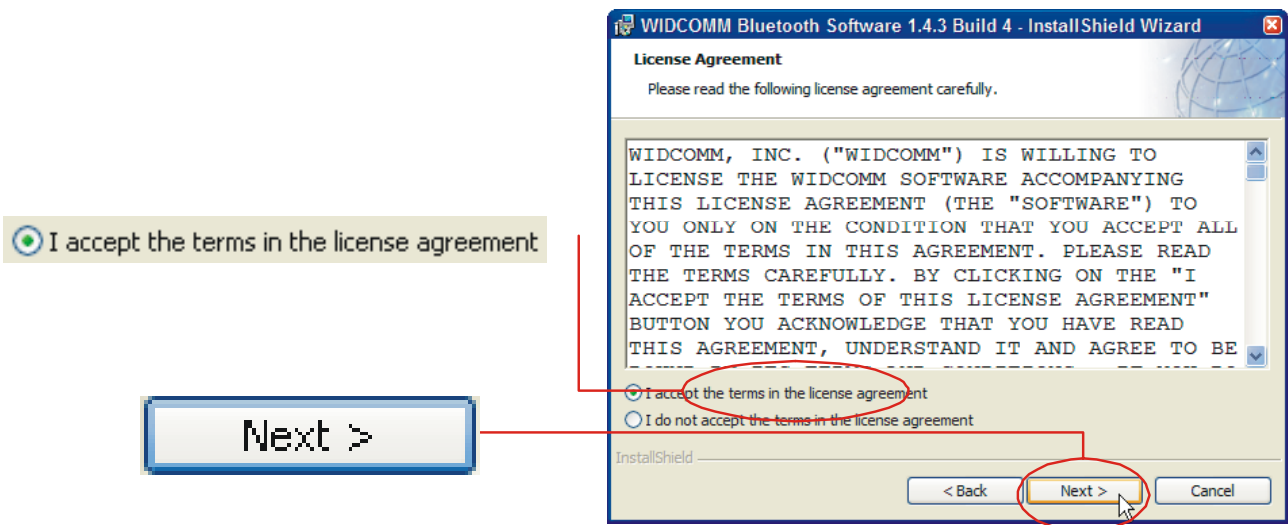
I accept the terms in the license agreement

Next >

WIDCOMM Bluetooth Software 1.4.3 Build 4 - InstallShield Wizard

License Agreement

Please read the following license agreement carefully.

WIDCOMM, INC. ("WIDCOMM") IS WILLING TO LICENSE THE WIDCOMM SOFTWARE ACCOMPANYING THIS LICENSE AGREEMENT (THE "SOFTWARE") TO YOU ONLY ON THE CONDITION THAT YOU ACCEPT ALL OF THE TERMS IN THIS AGREEMENT. PLEASE READ THE TERMS CAREFULLY. BY CLICKING ON THE "I ACCEPT THE TERMS OF THIS LICENSE AGREEMENT" BUTTON YOU ACKNOWLEDGE THAT YOU HAVE READ THIS AGREEMENT, UNDERSTAND IT AND AGREE TO BE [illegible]

I accept the terms in the license agreement

I do not accept the terms in the license agreement

InstallShield

< Back

Next >

Cancel